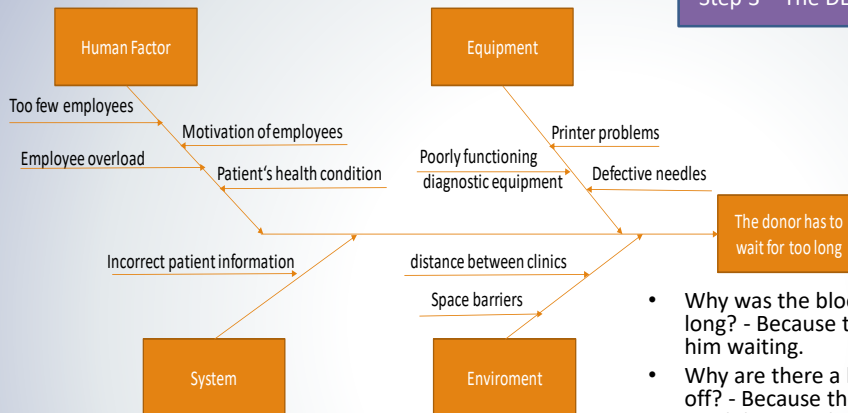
Step 3 – The DE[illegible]

Human Factor

Equipment

Too few employees

Motivation of employees

Employee overload

Patient's health condition

Printer problems

Poorly functioning diagnostic equipment

Defective needles

The donor has to wait for too long

Incorrect patient information

distance between clinics

Space barriers

System

Enviroment

• Why was the blo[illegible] long? - Because t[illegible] him waiting.

• Why are there a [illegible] off? - Because th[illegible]